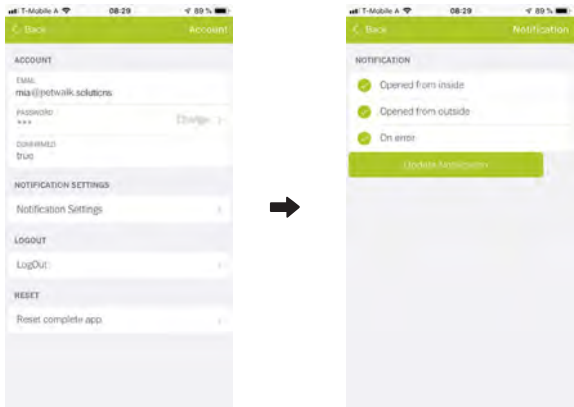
T-Mobile A 08:29 89 %

< Back Account

ACCOUNT

EMAIL
mia@petwalk.solutions

PASSWORD
\*\*\* Change >

CONFIRMED
true

NOTIFICATION SETTINGS

Notification Settings >

LOGOUT

LogOut >

RESET

Reset complete app >

T-Mobile A 08:29 89 %

< Back Notification

NOTIFICATION

Opened from inside

Opened from outside

On error

Update Notification